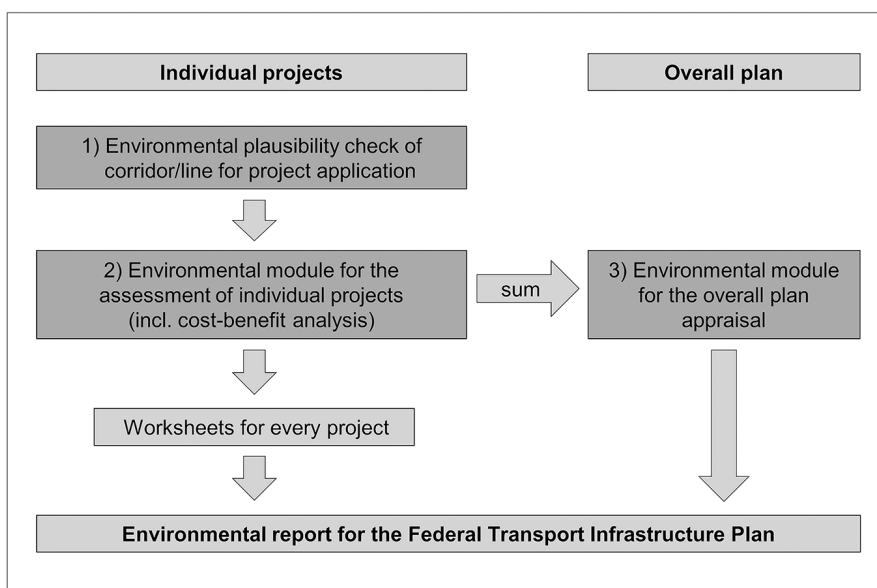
Individual projects

Overall plan

1) Environmental plausibility check of corridor/line for project application

2) Environmental module for the assessment of individual projects (incl. cost-benefit analysis)

sum

3) Environmental module for the overall plan appraisal

Worksheets for every project

Environmental report for the Federal Transport Infrastructure Plan